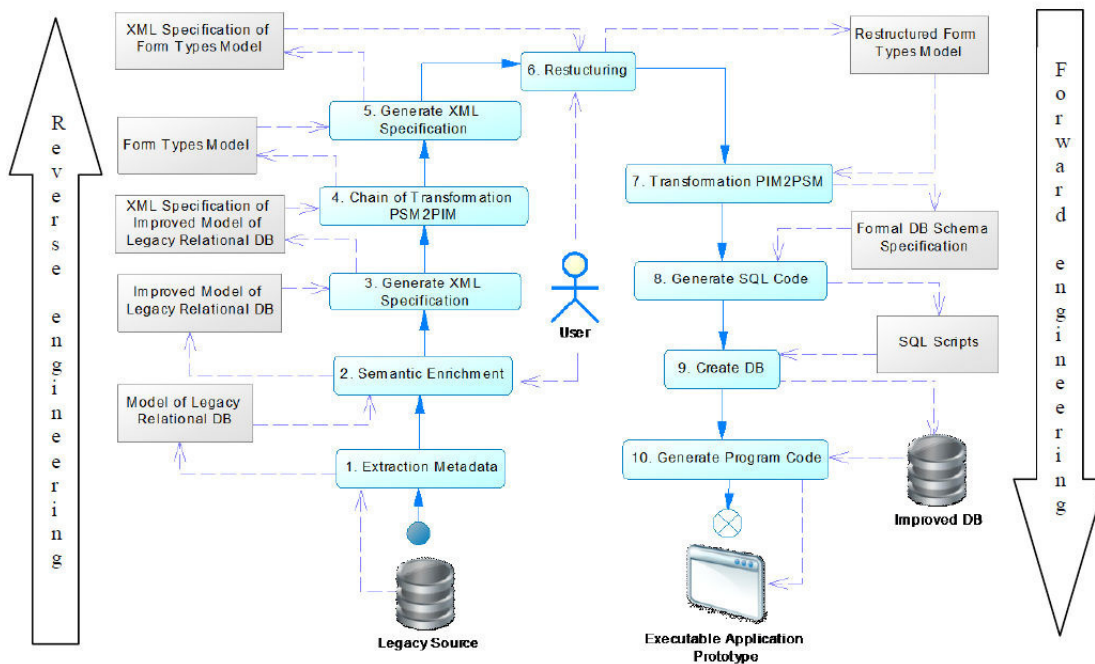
Reverse engineering

XML Specification of Form Types Model

Form Types Model

XML Specification of Improved Model of Legacy Relational DB

Improved Model of Legacy Relational DB

Model of Legacy Relational DB

5. Generate XML Specification

4. Chain of Transformation PSM2PIM

3. Generate XML Specification

2. Semantic Enrichment

1. Extraction Metadata

Legacy Source

6. Restucturing

User

Restructured Form Types Model

7. Transformation PIM2PSM

Formal DB Schema Specification

8. Generate SQL Code

SQL Scripts

9. Create DB

10. Generate Program Code

Improved DB

Executable Application Prototype

Forward engineering